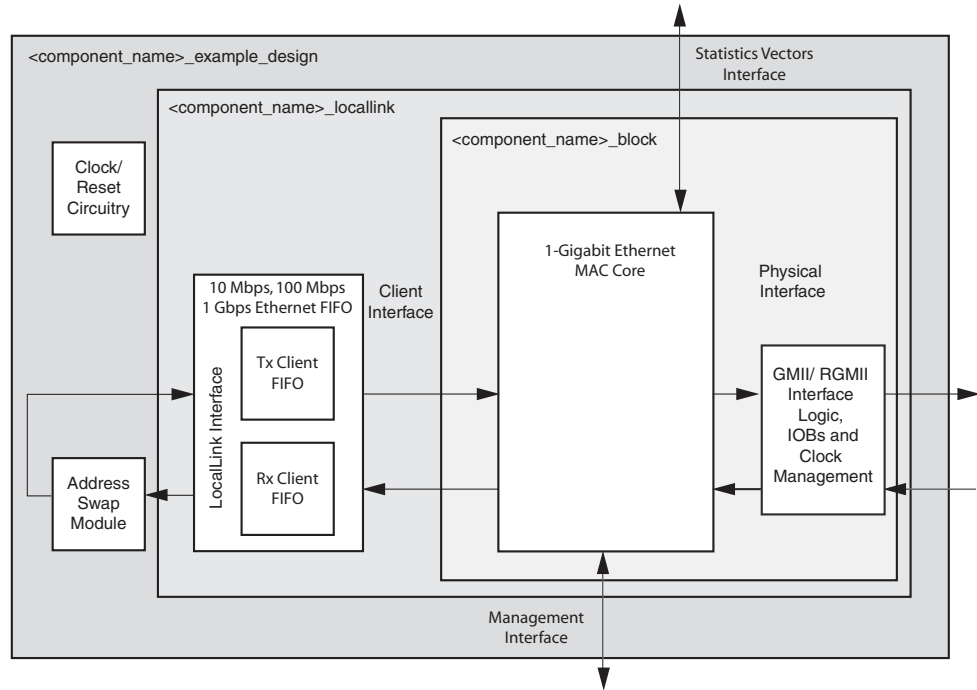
<component_name>_example_design

Statistics Vectors Interface

<component_name>_locallink

<component_name>_block

Clock/ Reset Circuitry

1-Gigabit Ethernet MAC Core

Physical Interface

10 Mbps, 100 Mbps 1 Gbps Ethernet FIFO

Client Interface

LocalLink Interface

Tx Client FIFO

Rx Client FIFO

GMII/ RGMII Interface Logic, IOBs and Clock Management

Address Swap Module

Management Interface